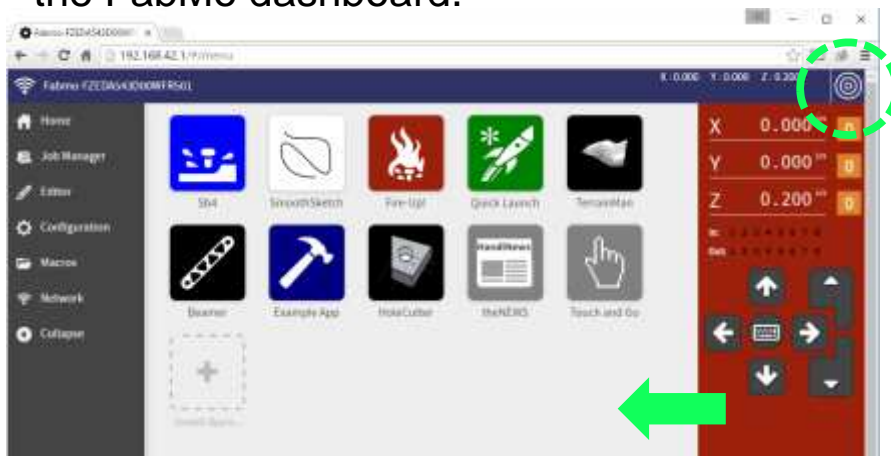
the FabMo dashboard.

Fabmo-FZEDA54D000MFRS61

192.168.42.1/#/menu

Fabmo-FZEDA54D000MFRS61

X: 0.000 Y: 0.000 Z: 0.200

Home

Job Manager

Editor

Configuration

Macros

Network

Collapse

Sb4

SmoothSketch

Fire-Up!

Quick Launch

TerrainMan

Beamer

Example App

HoleCutter

HandiNews

theNEWS

Touch and Go

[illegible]

X 0.000

Y 0.000

Z 0.200

0

0

0

In

Out